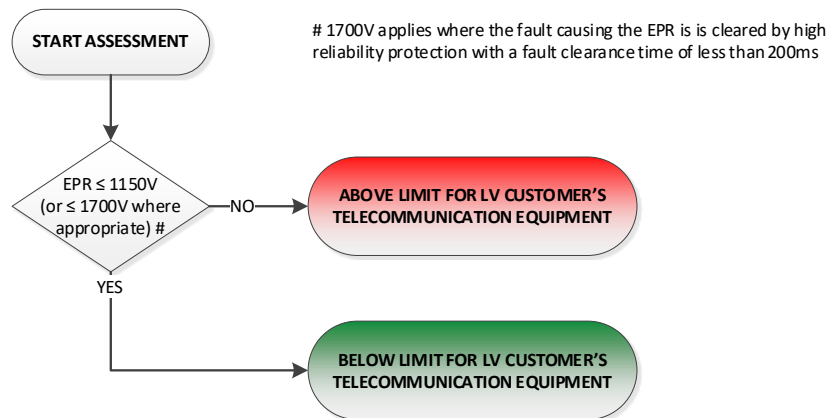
START ASSESSMENT

# 1700V applies where the fault causing the EPR is is cleared by high reliability protection with a fault clearance time of less than 200ms

EPR ≤ 1150V (or ≤ 1700V where appropriate) #

NO

ABOVE LIMIT FOR LV CUSTOMER'S TELECOMMUNICATION EQUIPMENT

YES

BELOW LIMIT FOR LV CUSTOMER'S TELECOMMUNICATION EQUIPMENT